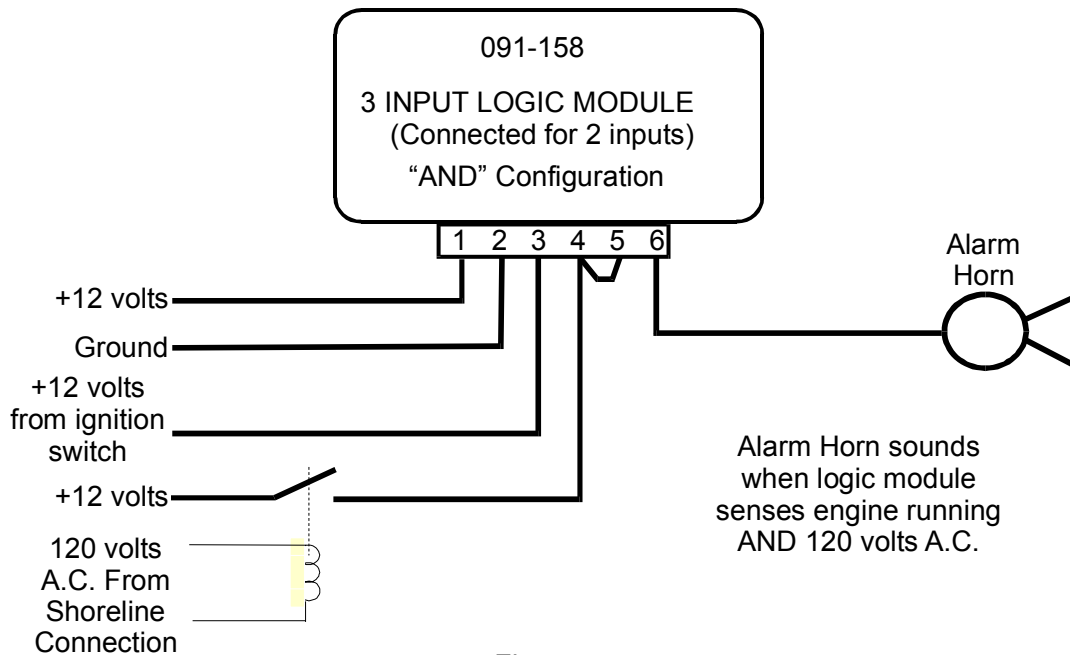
091-158

3 INPUT LOGIC MODULE
(Connected for 2 inputs)

“AND” Configuration

1 2 3 4 5 6

+12 volts

Ground

+12 volts from ignition switch

+12 volts

120 volts A.C. From Shoreline Connection

Alarm Horn

Alarm Horn sounds when logic module senses engine running AND 120 volts A.C.